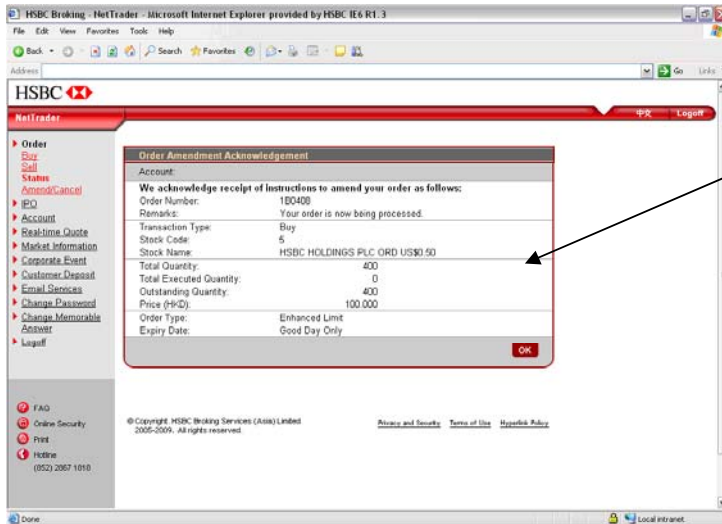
HSBC Broking - NetTrader - Microsoft Internet Explorer provided by HSBC IE6 R1.3

File Edit View Favorites Tools Help

Back Search Favorites

Address

Go Links

HSBC

NetTrader

中文 Logoff

Order
Buy
Sell
Status
Amend/Cancel
IPO
Account
Real-time Quote
Market Information
Corporate Event
Customer Deposit
Email Services
Change Password
Change Memorable Answer
Logoff

Order Amendment Acknowledgement

Account:

We acknowledge receipt of instructions to amend your order as follows:

| | |
|---|---|
| Order Number: | 1B0408 |
| Remarks: | Your order is now being processed. |
| Transaction Type: | Buy |
| Stock Code: | 5 |
| Stock Name: | HSBC HOLDINGS PLC ORD US$0.50 |
| Total Quantity: | 400 |
| Total Executed Quantity: | 0 |
| Outstanding Quantity: | 400 |
| Price (HKD): | 100.000 |
| Order Type: | Enhanced Limit |
| Expiry Date: | Good Day Only |

OK

FAQ
Online Security
Print
Hotline
(852) 2867 1010

© Copyright. HSBC Broking Services (Asia) Limited 2005-2009. All rights reserved.

Privacy and Security Terms of Use Hyperlink Policy

Done

Local intranet